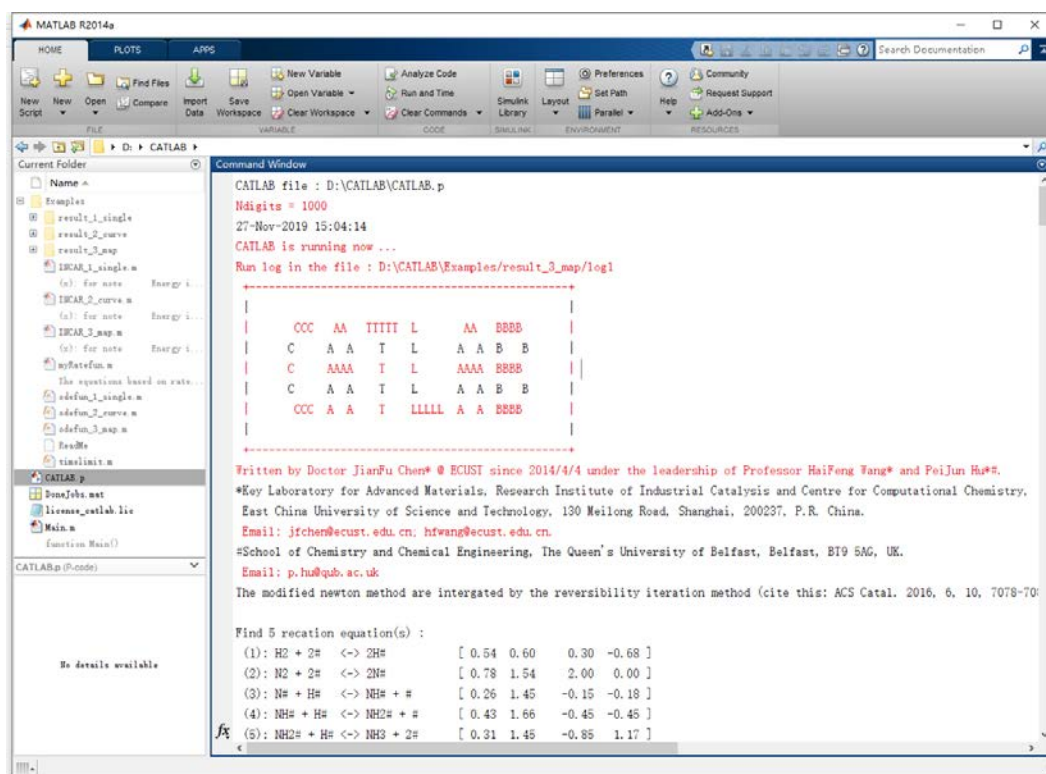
MATLAB R2014a

HOME PLOTS APPS

Search Documentation

New Script New Open Find Files Compare Import Data Save Workspace New Variable Open Variable Clear Workspace Analyze Code Run and Time Clear Commands Simulink Library Layout Preferences Set Path Parallel Help Community Request Support Add-Ons

FILE VARIABLE CODE SIMULINK ENVIRONMENT RESOURCES

D: ▸ CATLAB ▸

Current Folder

Name

Examples
result_1_single
result_2_curve
result_3_map
INCAR_1_single.m
(x): for note Energy i...
INCAR_2_curve.m
(x): for note Energy i...
INCAR_3_map.m
(x): for note Energy i...
myRatefun.m
The equations based on rate...
odefun_1_single.m
odefun_2_curve.m
odefun_3_map.m
ReadMe
timelimit.m
CATLAB.p
DoneJobs.mat
license_catlab.lic
Main.m
function Main()

CATLAB.p (P-code)

No details available

Command Window

CATLAB file : D:\CATLAB\CATLAB.p
Ndigits = 1000
27-Nov-2019 15:04:14
CATLAB is running now ...
Run log in the file : D:\CATLAB\Examples/result_3_map/log1

CCC AA TTTTT L AA BBBB
C A A T L A A B B
C AAAA T L AAAA BBBB
C A A T L A A B B
CCC A A T LLLLL A A BBBB

Written by Doctor JianFu Chen* @ ECUST since 2014/4/4 under the leadership of Professor HaiFeng Wang* and PeiJun Hu*#.
*Key Laboratory for Advanced Materials, Research Institute of Industrial Catalysis and Centre for Computational Chemistry,
East China University of Science and Technology, 130 Meilong Road, Shanghai, 200237, P.R. China.
Email: jfchen@ecust.edu.cn; hfwang@ecust.edu.cn
#School of Chemistry and Chemical Engineering, The Queen's University of Belfast, Belfast, BT9 5AG, UK.
Email: p.hu@qub.ac.uk
The modified newton method are intergated by the reversibility iteration method (cite this: ACS Catal. 2016, 6, 10, 7078-70

Find 5 recation equation(s) :
(1): H2 + 2# <-> 2H# [ 0.54 0.60 0.30 -0.68 ]
(2): N2 + 2# <-> 2N# [ 0.78 1.54 2.00 0.00 ]
(3): N# + H# <-> NH# + # [ 0.26 1.45 -0.15 -0.18 ]
(4): NH# + H# <-> NH2# + # [ 0.43 1.66 -0.45 -0.45 ]
fx (5): NH2# + H# <-> NH3 + 2# [ 0.31 1.45 -0.85 1.17 ]